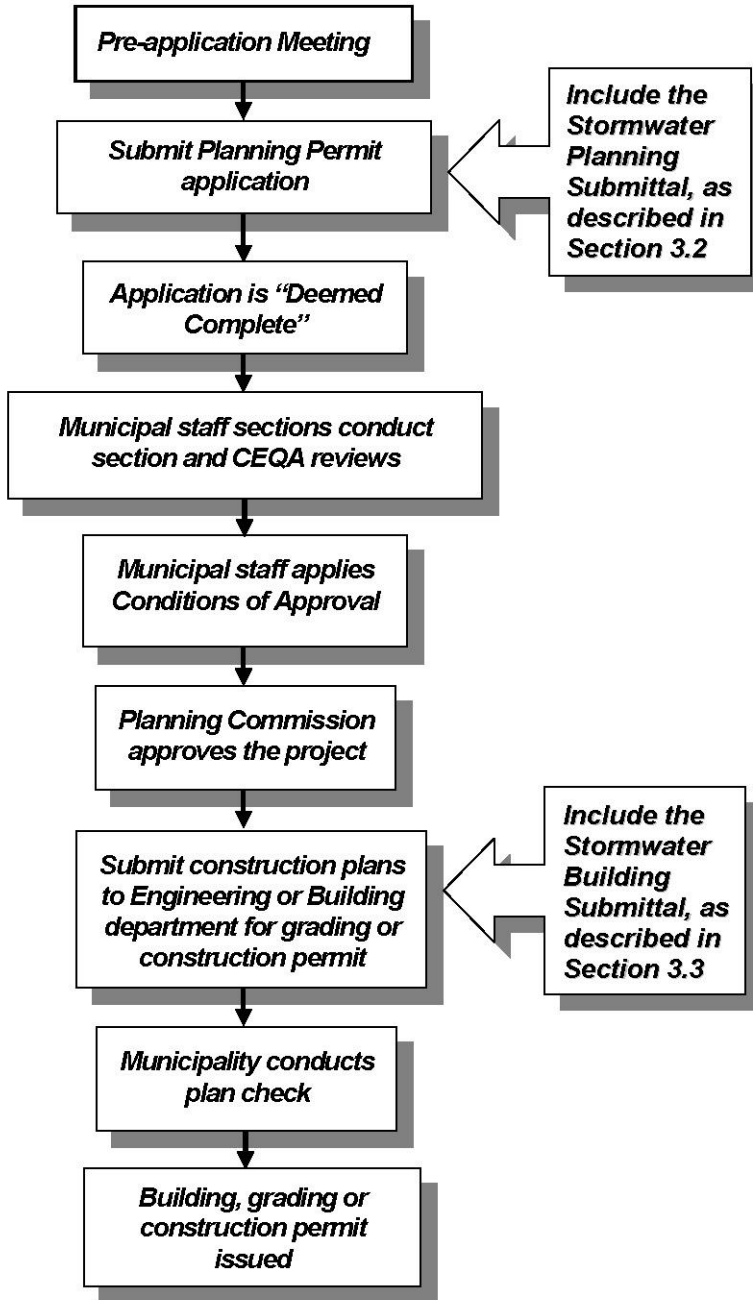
Pre-application Meeting

Submit Planning Permit application

Include the Stormwater Planning Submittal, as described in Section 3.2

Application is "Deemed Complete"

Municipal staff sections conduct section and CEQA reviews

Municipal staff applies Conditions of Approval

Planning Commission approves the project

Submit construction plans to Engineering or Building department for grading or construction permit

Include the Stormwater Building Submittal, as described in Section 3.3

Municipality conducts plan check

Building, grading or construction permit issued